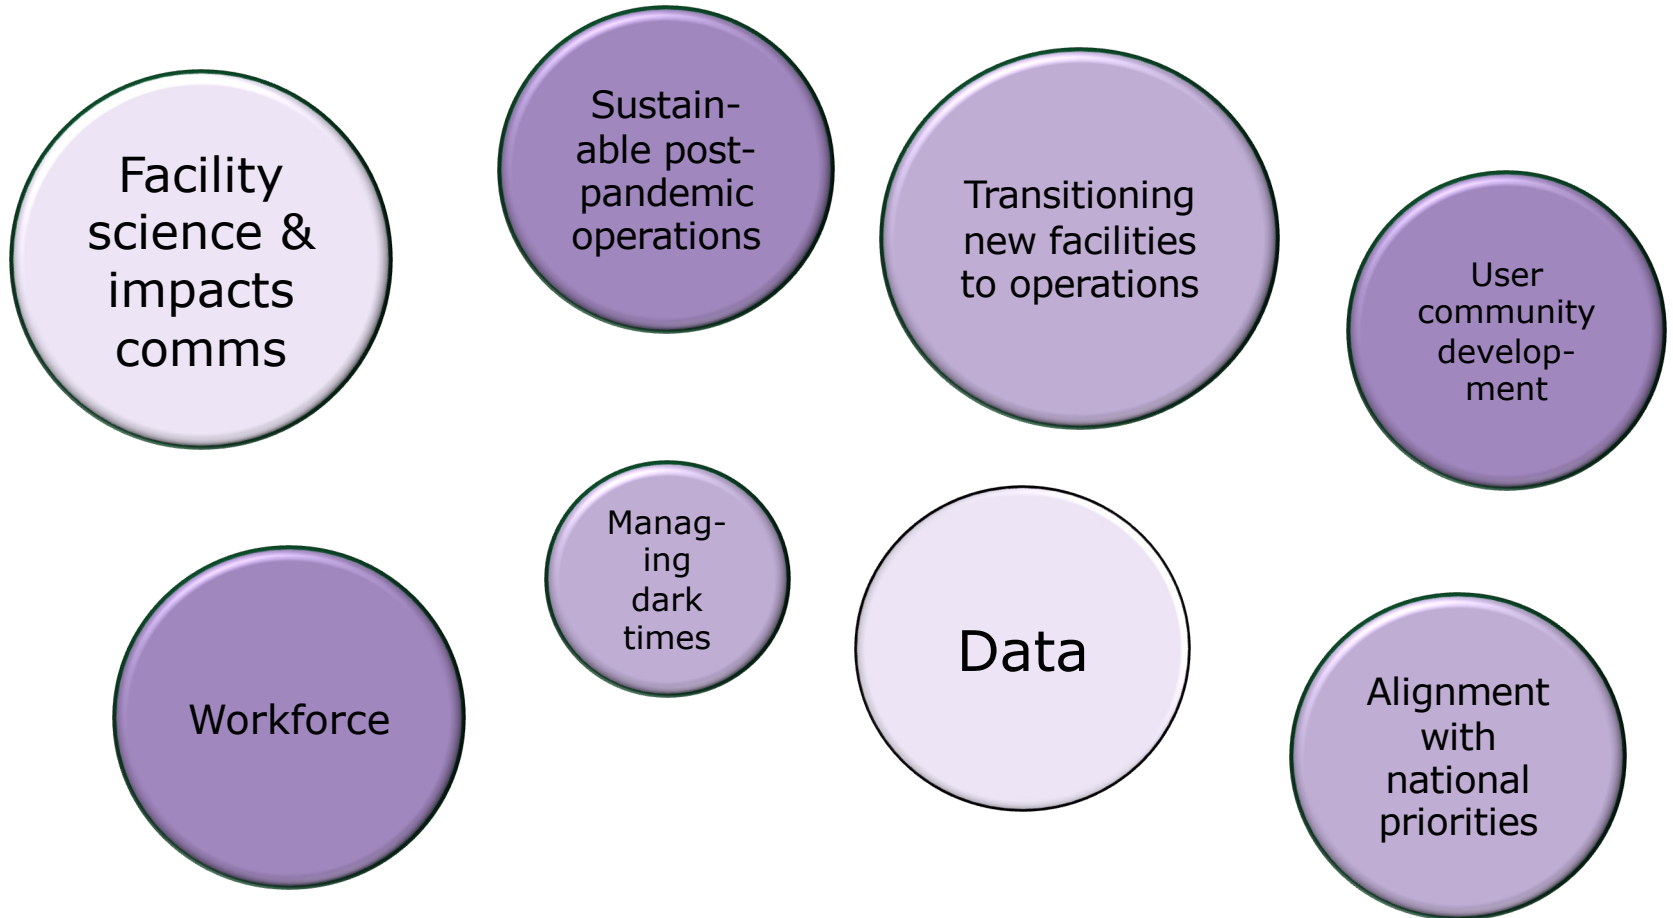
Facility science & impacts comms

Sustainable post-pandemic operations

Transitioning new facilities to operations

User community development

Workforce

Managing dark times

Data

Alignment with national priorities